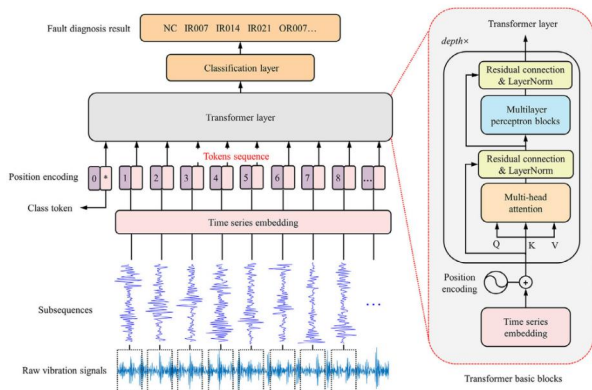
Fault diagnosis result
NC IR007 IR014 IR021 OR007...
Classification layer
Transformer layer
Tokens sequence
Position encoding
0 * 1 2 3 4 5 6 7 8 ...
Class token
Time series embedding
Subsequences
...
Raw vibration signals

Transformer layer
depth×
Residual connection & LayerNorm
Multilayer perceptron blocks
Residual connection & LayerNorm
Multi-head attention
Q K V
Position encoding
+
Time series embedding
Transformer basic blocks